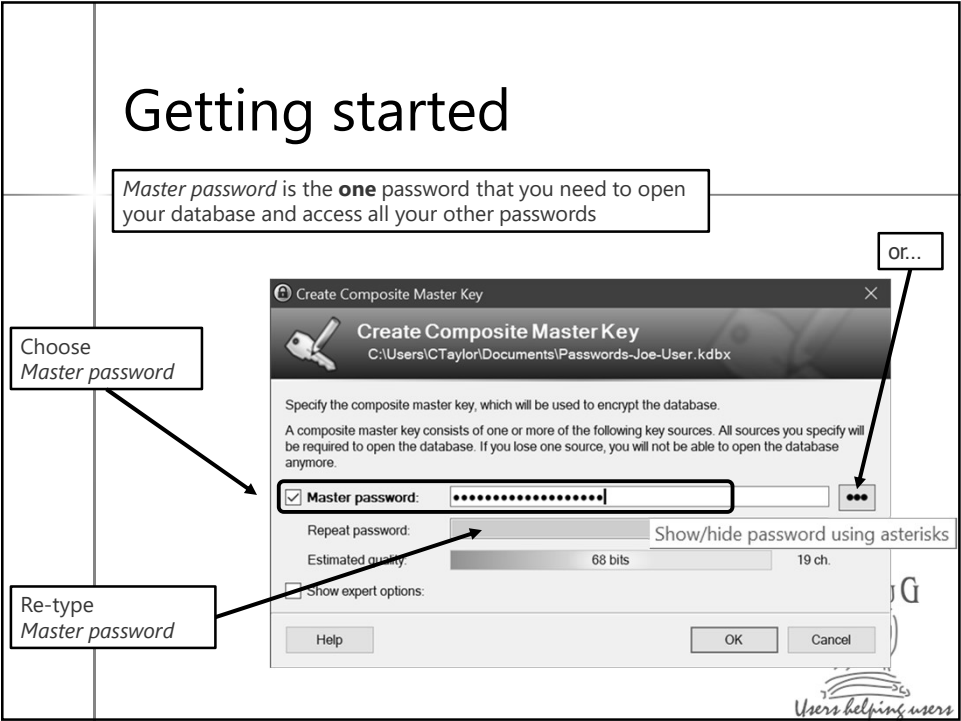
Getting started

*Master password* is the **one** password that you need to open your database and access all your other passwords

or...

Create Composite Master Key

Create Composite Master Key
C:\Users\CTaylor\Documents\Passwords-Joe-User.kdbx

Choose *Master password*

Specify the composite master key, which will be used to encrypt the database.

A composite master key consists of one or more of the following key sources. All sources you specify will be required to open the database. If you lose one source, you will not be able to open the database anymore.

Master password: ••••••••••••••••••• •••

Repeat password:

Show/hide password using asterisks

Estimated quality: 68 bits 19 ch.

Show expert options:

Re-type *Master password*

Help OK Cancel

Users helping users